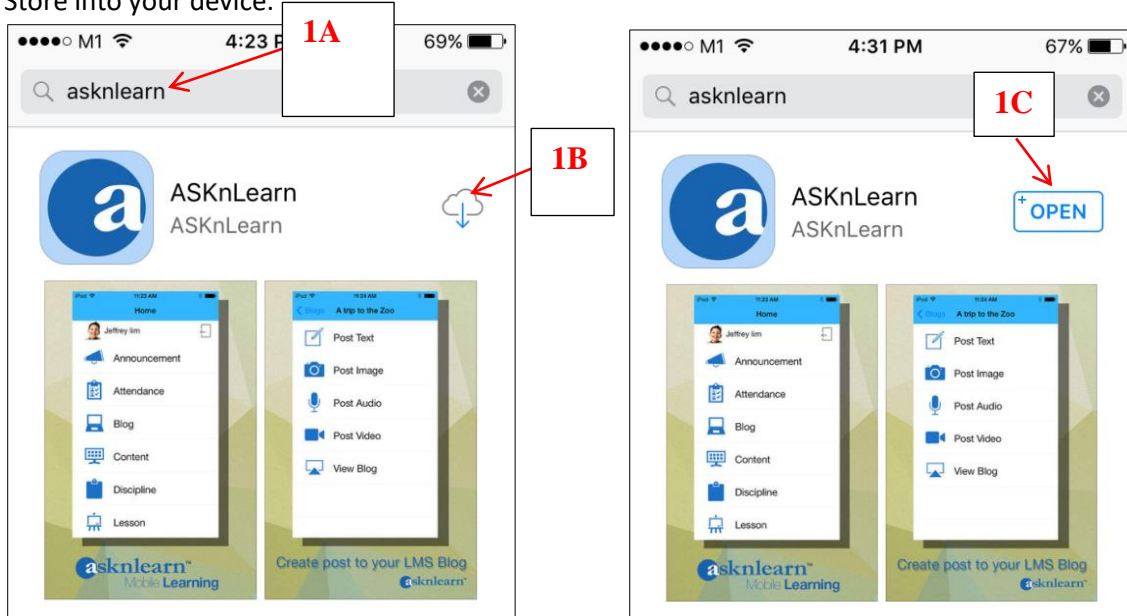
Store into your device.

●●●●○ M1 4:23 P 69%

1A

asknlearn

1B

a

ASKnLearn
ASKnLearn

iPod 11:23 AM
Home
Jeffrey lim
Announcement
Attendance
Blog
Content
Discipline
Lesson

asknlearn™
Mobile Learning

iPod 11:24 AM
Blogs A trip to the Zoo
Post Text
Post Image
Post Audio
Post Video
View Blog

Create post to your LMS Blog
asknlearn

●●●●○ M1 4:31 PM 67%

asknlearn

1C

a

ASKnLearn
ASKnLearn

OPEN

iPod 11:23 AM
Home
Jeffrey lim
Announcement
Attendance
Blog
Content
Discipline
Lesson

asknlearn™
Mobile Learning

iPod 11:24 AM
Blogs A trip to the Zoo
Post Text
Post Image
Post Audio
Post Video
View Blog

Create post to your LMS Blog
asknlearn